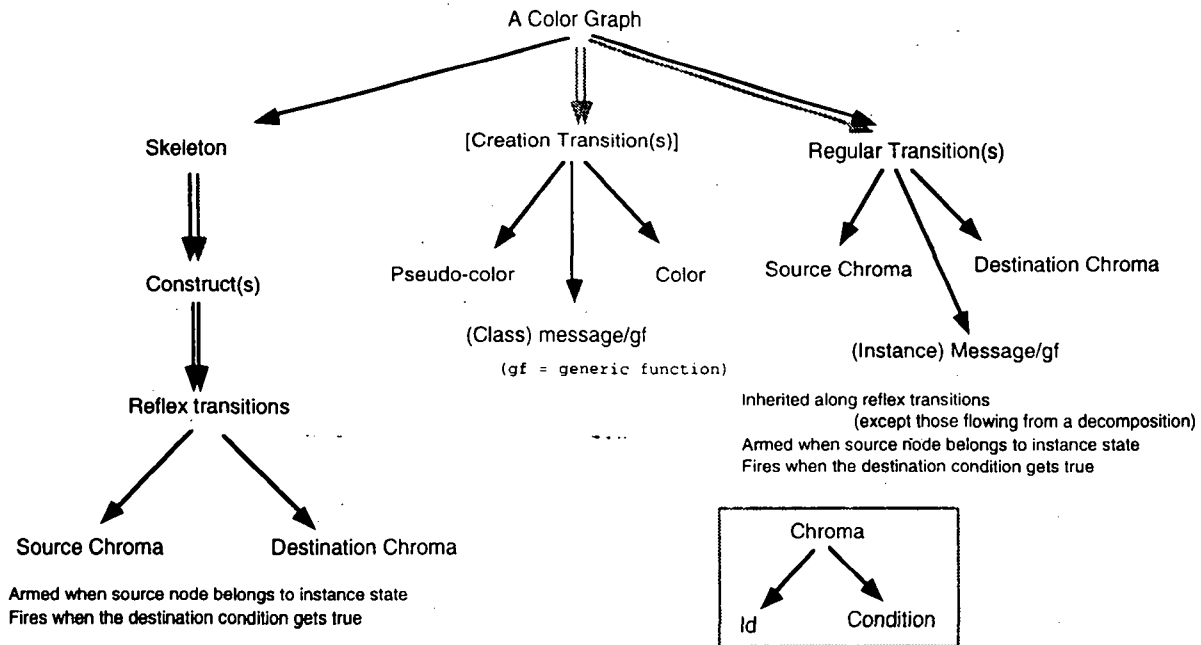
A Color Graph

Skeleton

Construct(s)

Reflex transitions

Source Chroma

Destination Chroma

Armed when source node belongs to instance state
Fires when the destination condition gets true

[Creation Transition(s)]

Pseudo-color

Color

(Class) message/gf

(gf = generic function)

Regular Transition(s)

Source Chroma

Destination Chroma

(Instance) Message/gf

Inherited along reflex transitions
(except those flowing from a decomposition)
Armed when source node belongs to instance state
Fires when the destination condition gets true

Chroma

Id

Condition